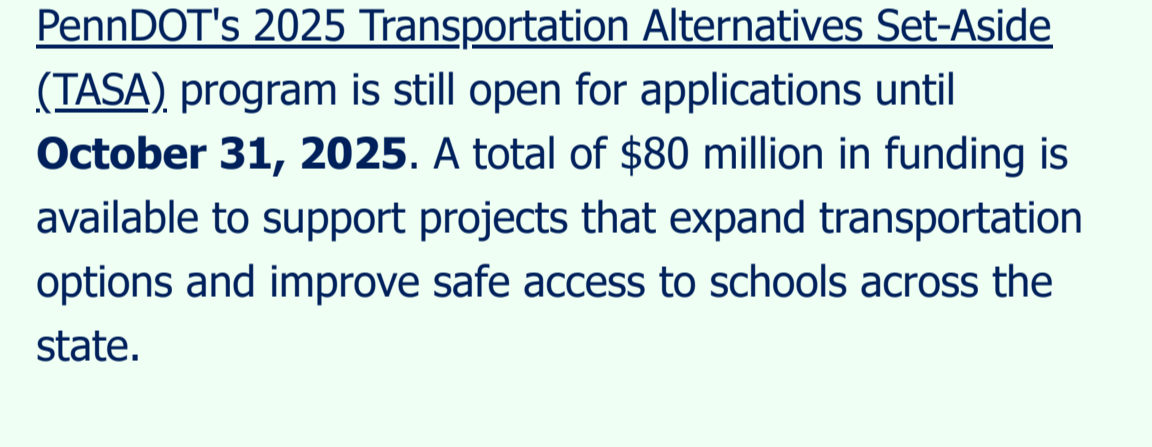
PennDOT's 2025 Transportation Alternatives Set-Aside (TASA) program is still open for applications until **October 31, 2025**. A total of $80 million in funding is available to support projects that expand transportation options and improve safe access to schools across the state.